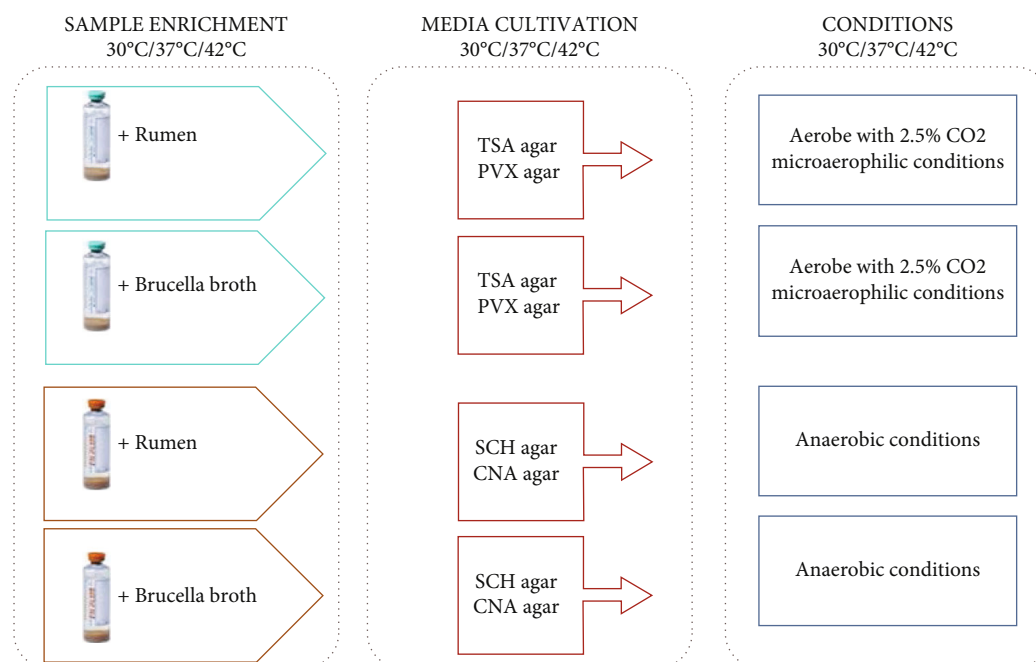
SAMPLE ENRICHMENT
30°C/37°C/42°C

+ Rumen

+ Brucella broth

+ Rumen

+ Brucella broth

MEDIA CULTIVATION
30°C/37°C/42°C

TSA agar
PVX agar

TSA agar
PVX agar

SCH agar
CNA agar

SCH agar
CNA agar

CONDITIONS
30°C/37°C/42°C

Aerobe with 2.5% CO2
microaerophilic conditions

Aerobe with 2.5% CO2
microaerophilic conditions

Anaerobic conditions

Anaerobic conditions